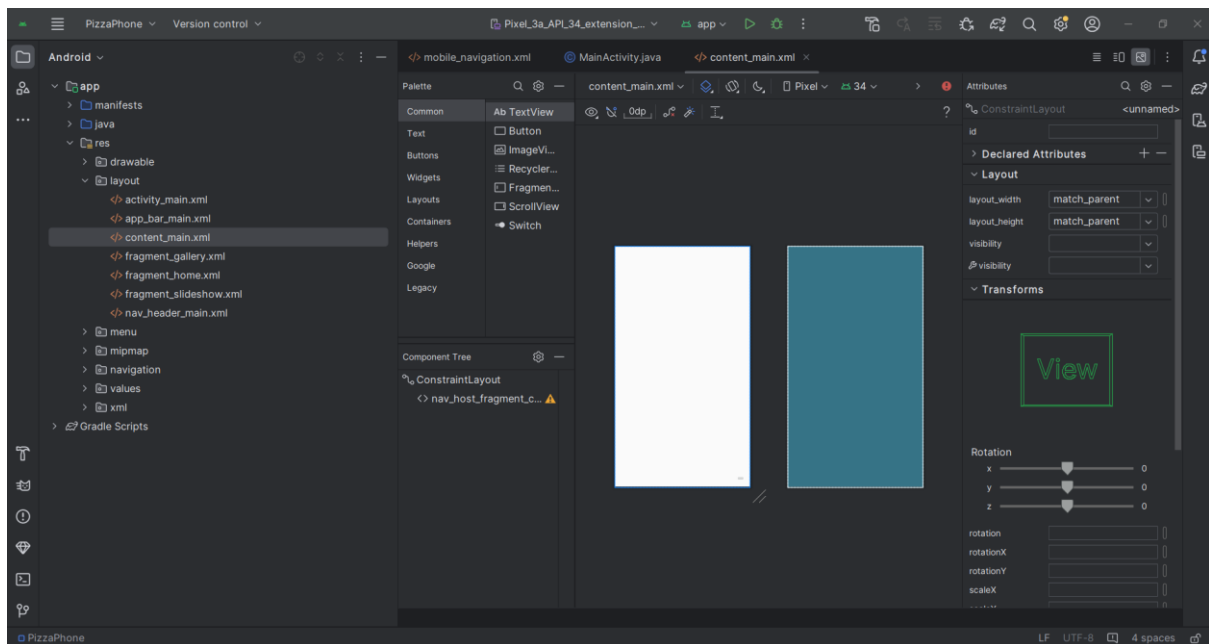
PizzaPhone ∨ Version control ∨

Pixel_3a_API_34_extension_... ∨ app ∨

Android ∨

app
manifests
java
res
drawable
layout
activity_main.xml
app_bar_main.xml
content_main.xml
fragment_gallery.xml
fragment_home.xml
fragment_slideshow.xml
nav_header_main.xml
menu
mipmap
navigation
values
xml
Gradle Scripts

mobile_navigation.xml
MainActivity.java
content_main.xml ×

Palette

| Common | Ab TextView |
|---|---|
| Text | Button |
| Buttons | ImageVi... |
| Widgets | Recycler... |
| Layouts | Fragmen... |
| Containers | ScrollView |
| Helpers | Switch |
| Google | |
| Legacy | |

Component Tree
ConstraintLayout
<> nav_host_fragment_c...

content_main.xml ∨ Pixel ∨ 34 ∨
0dp

Attributes
ConstraintLayout <unnamed>
id
Declared Attributes
Layout

| layout_width | match_parent |
|---|---|
| layout_height | match_parent |
| visibility | |
| visibility | |

Transforms

View

Rotation
x 0
y 0
z 0

rotation
rotationX
rotationY
scaleX

PizzaPhone

LF UTF-8 4 spaces